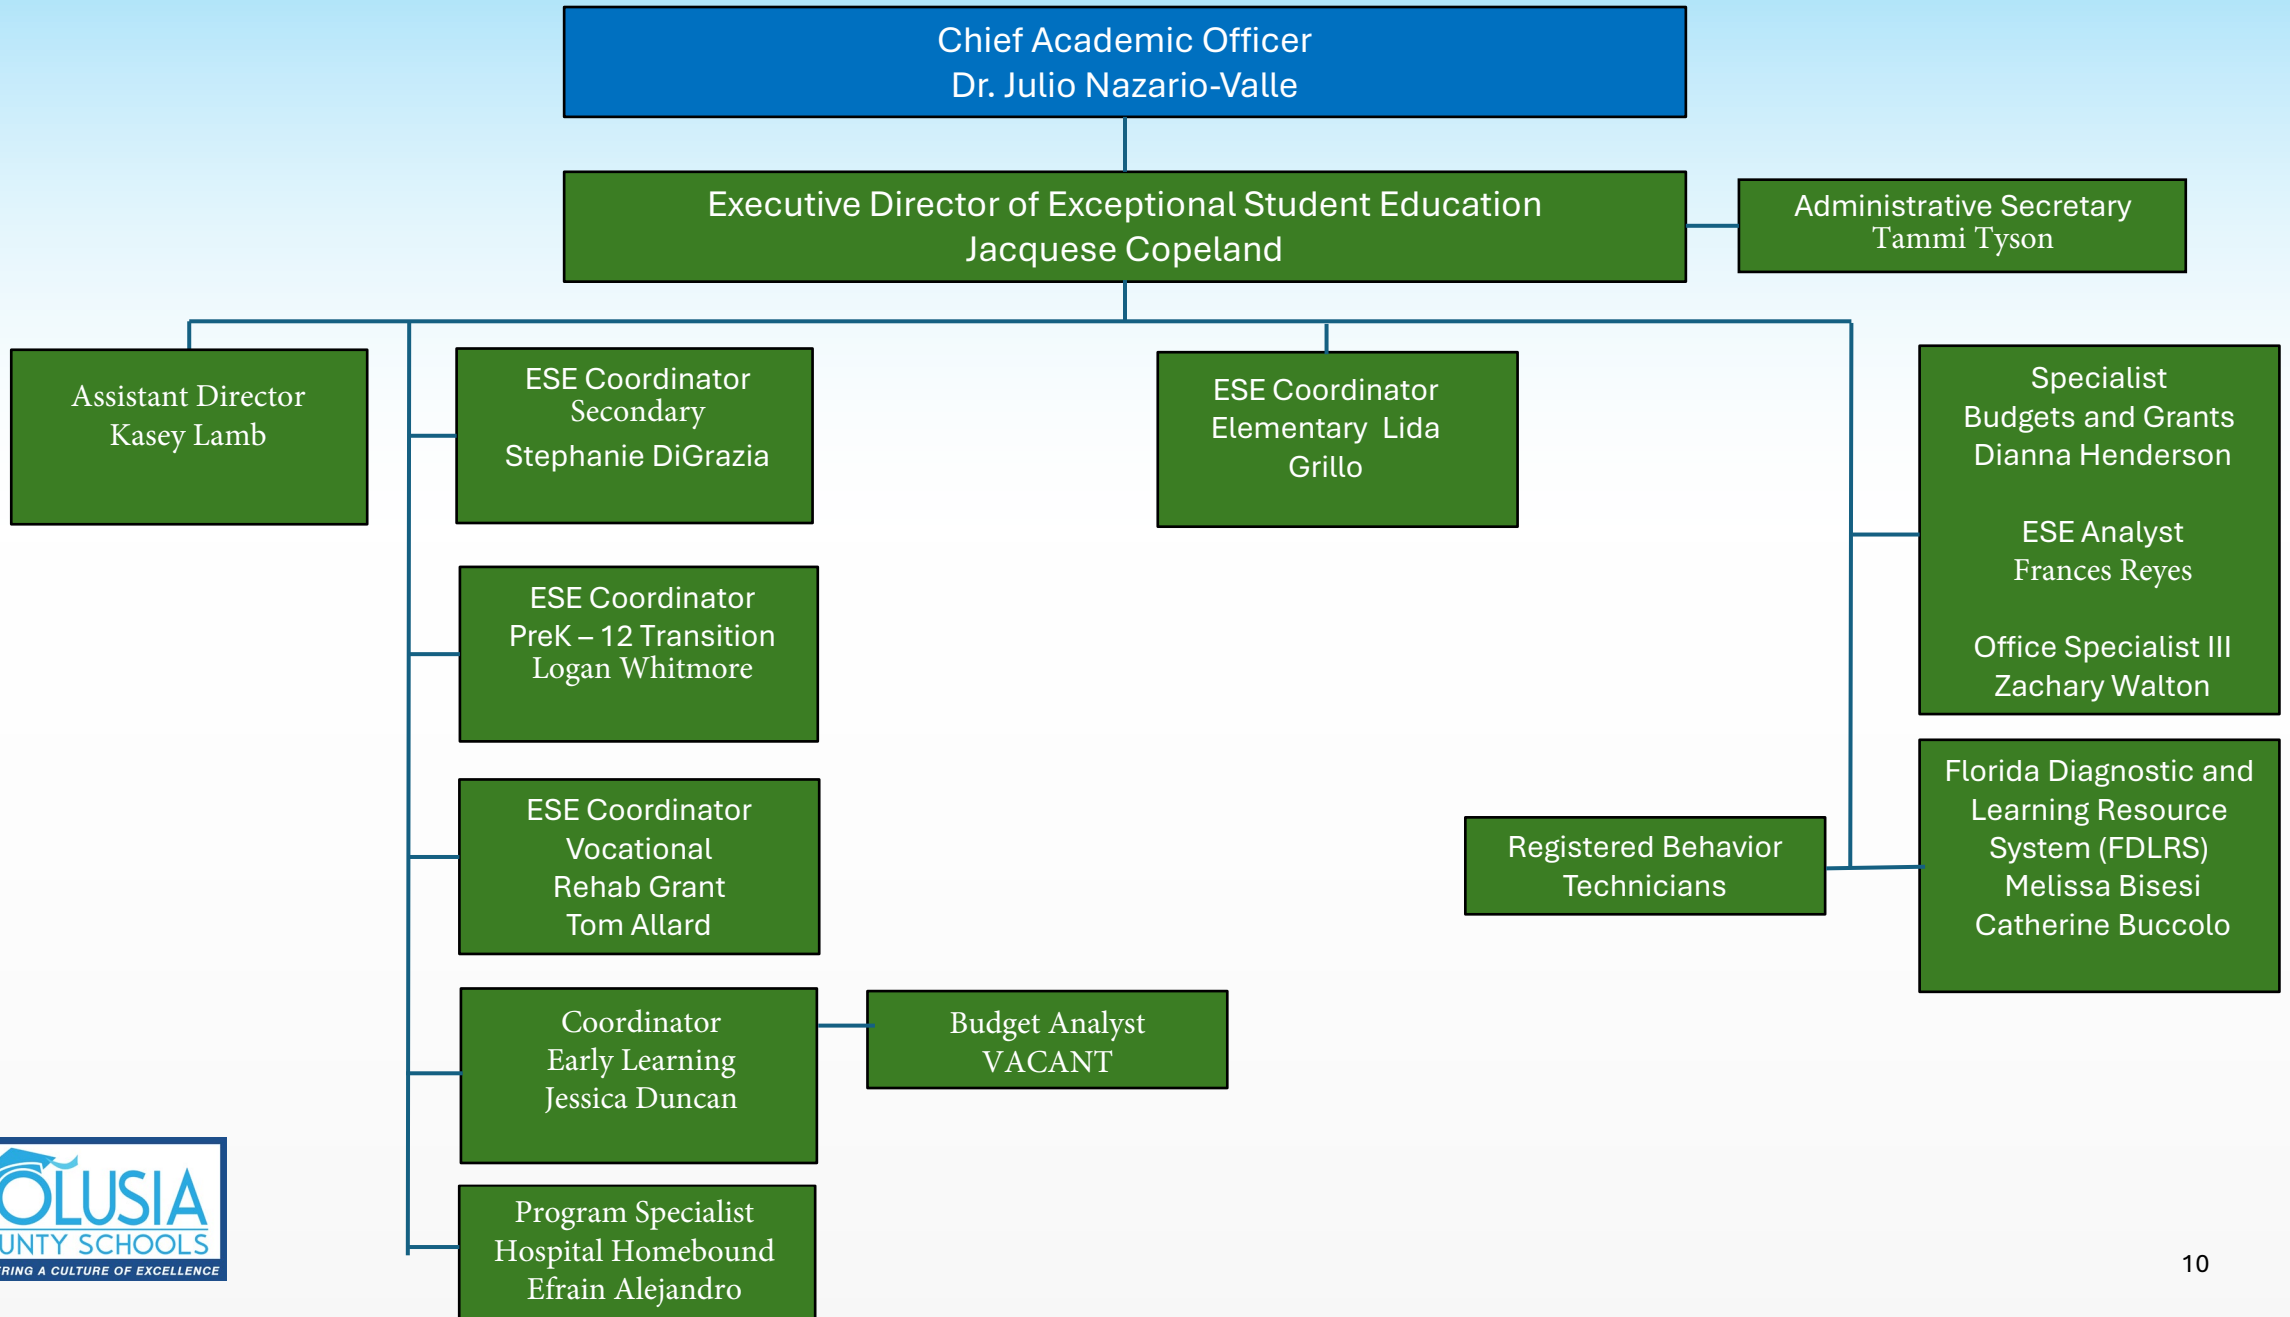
Chief Academic Officer
Dr. Julio Nazario-Valle

Executive Director of Exceptional Student Education
Jacquese Copeland

Administrative Secretary
Tammi Tyson

Assistant Director
Kasey Lamb

ESE Coordinator
Secondary
Stephanie DiGrazia

ESE Coordinator
Elementary Lida Grillo

Specialist
Budgets and Grants
Dianna Henderson

ESE Analyst
Frances Reyes

Office Specialist III
Zachary Walton

ESE Coordinator
PreK – 12 Transition
Logan Whitmore

ESE Coordinator
Vocational
Rehab Grant
Tom Allard

Registered Behavior Technicians

Florida Diagnostic and Learning Resource System (FDLRS)
Melissa Bisesi
Catherine Buccolo

Coordinator
Early Learning
Jessica Duncan

Budget Analyst
VACANT

Program Specialist
Hospital Homebound
Efrain Alejandro

OLUSIA
UNTY SCHOOLS
RING A CULTURE OF EXCELLENCE

10